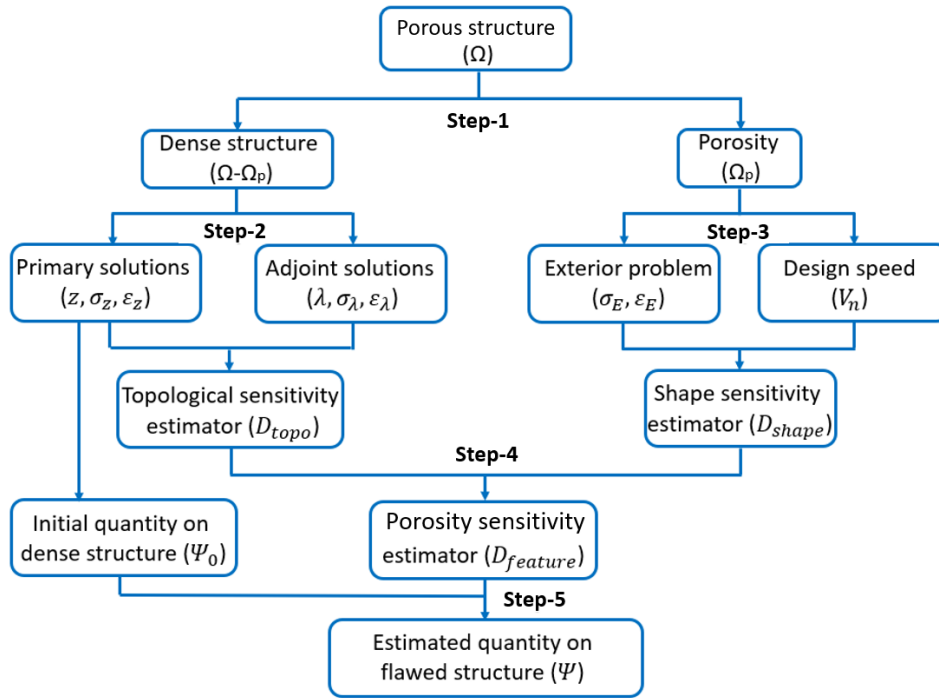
Porous structure
($\Omega$)

Step-1

Dense structure
($\Omega$-$\Omega_p$)

Porosity
($\Omega_p$)

Step-2

Step-3

Primary solutions
($z, \sigma_z, \varepsilon_z$)

Adjoint solutions
($\lambda, \sigma_\lambda, \varepsilon_\lambda$)

Exterior problem
($\sigma_E, \varepsilon_E$)

Design speed
($V_n$)

Topological sensitivity estimator ($D_{topo}$)

Shape sensitivity estimator ($D_{shape}$)

Step-4

Initial quantity on dense structure ($\Psi_0$)

Porosity sensitivity estimator ($D_{feature}$)

Step-5

Estimated quantity on flawed structure ($\Psi$)